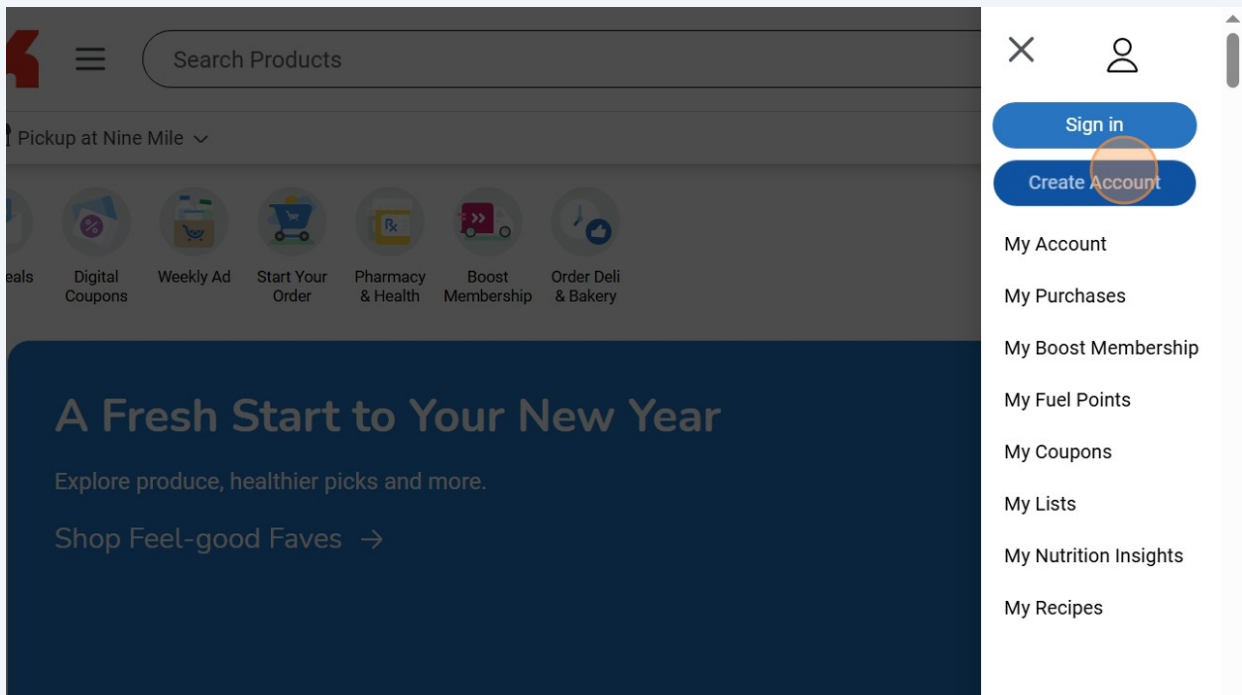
Search Products

Pickup at Nine Mile

eals
Digital Coupons
Weekly Ad
Start Your Order
Pharmacy & Health
Boost Membership
Order Deli & Bakery

A Fresh Start to Your New Year

Explore produce, healthier picks and more.

Shop Feel-good Faves →

Sign in
Create Account
My Account
My Purchases
My Boost Membership
My Fuel Points
My Coupons
My Lists
My Nutrition Insights
My Recipes